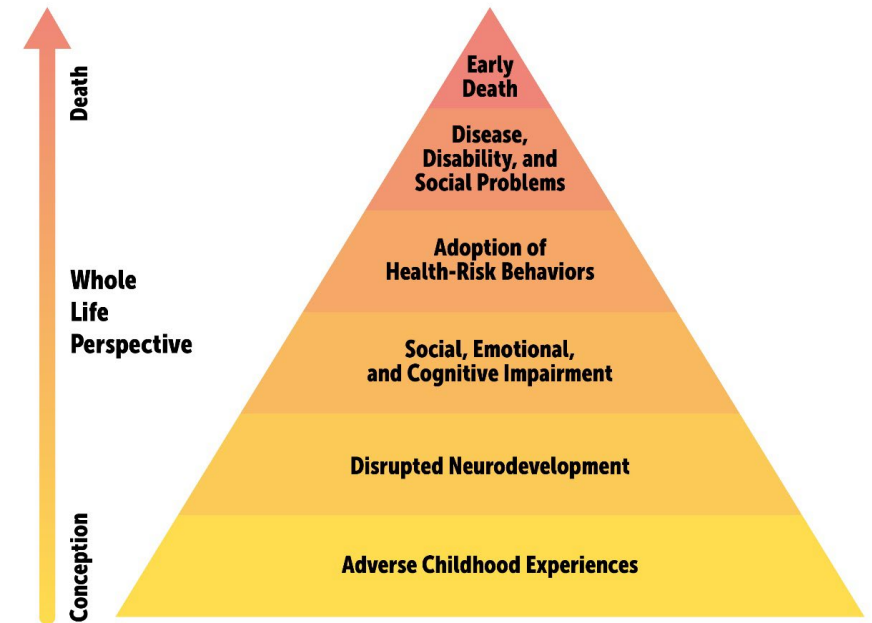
Death

Whole Life Perspective

Conception

Early Death

Disease, Disability, and Social Problems

Adoption of Health-Risk Behaviors

Social, Emotional, and Cognitive Impairment

Disrupted Neurodevelopment

Adverse Childhood Experiences